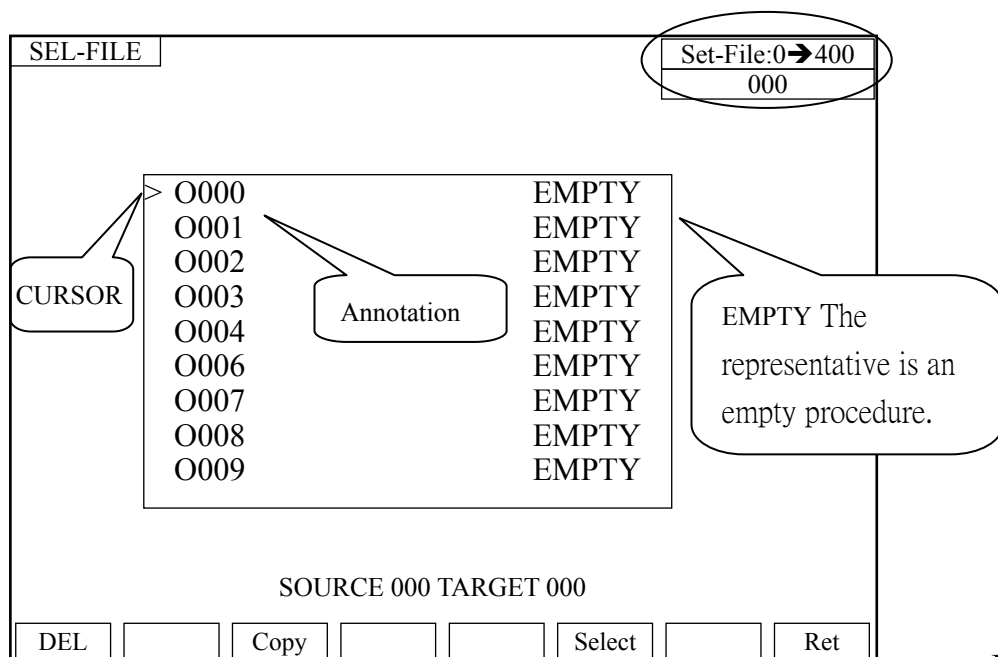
SEL-FILE

Set-File:0→400
000

> O000 EMPTY
O001 EMPTY
O002 EMPTY
O003 EMPTY
O004 EMPTY
O006 EMPTY
O007 EMPTY
O008 EMPTY
O009 EMPTY

CURSOR

Annotation

EMPTY The representative is an empty procedure.

SOURCE 000 TARGET 000

DEL
Copy
Select
Ret